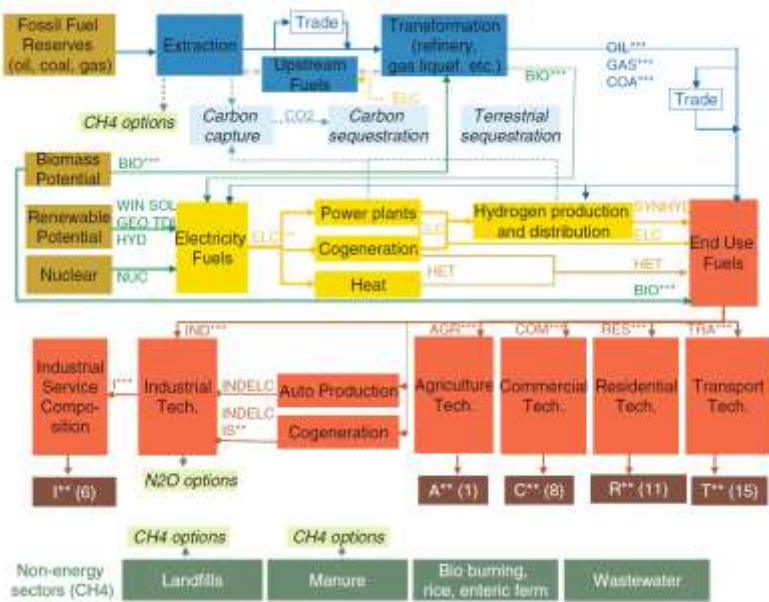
Fossil Fuel Reserves (oil, coal, gas)

Extraction

Trade

Upstream Fuels

Transformation (refinery, gas liquef, etc.)

OIL***
GAS***
COA***

BIO***

ELC

Trade

CH4 options

Carbon capture

CO2

Carbon sequestration

Terrestrial sequestration

Biomass Potential

BIO***

Renewable Potential

WIN SOL
GEO TDL
HYD

Nuclear

NUC

Electricity Fuels

ELC***

Power plants

Cogeneration

Heat

ELC

Hydrogen production and distribution

SYNHYD

ELC

HET

HET

BIO***

End Use Fuels

IND***

AGR***

COM***

RES***

TRA***

Industrial Service Composition

I***

Industrial Tech.

INDELC

Auto Production

INDELC
IS**

Cogeneration

Agriculture Tech.

Commercial Tech.

Residential Tech.

Transport Tech.

I** (6)

N2O options

A** (1)

C** (8)

R** (11)

T** (15)

CH4 options

CH4 options

Non-energy sectors (CH4)

Landfills

Manure

Bio burning, rice, enteric ferm

Wastewater